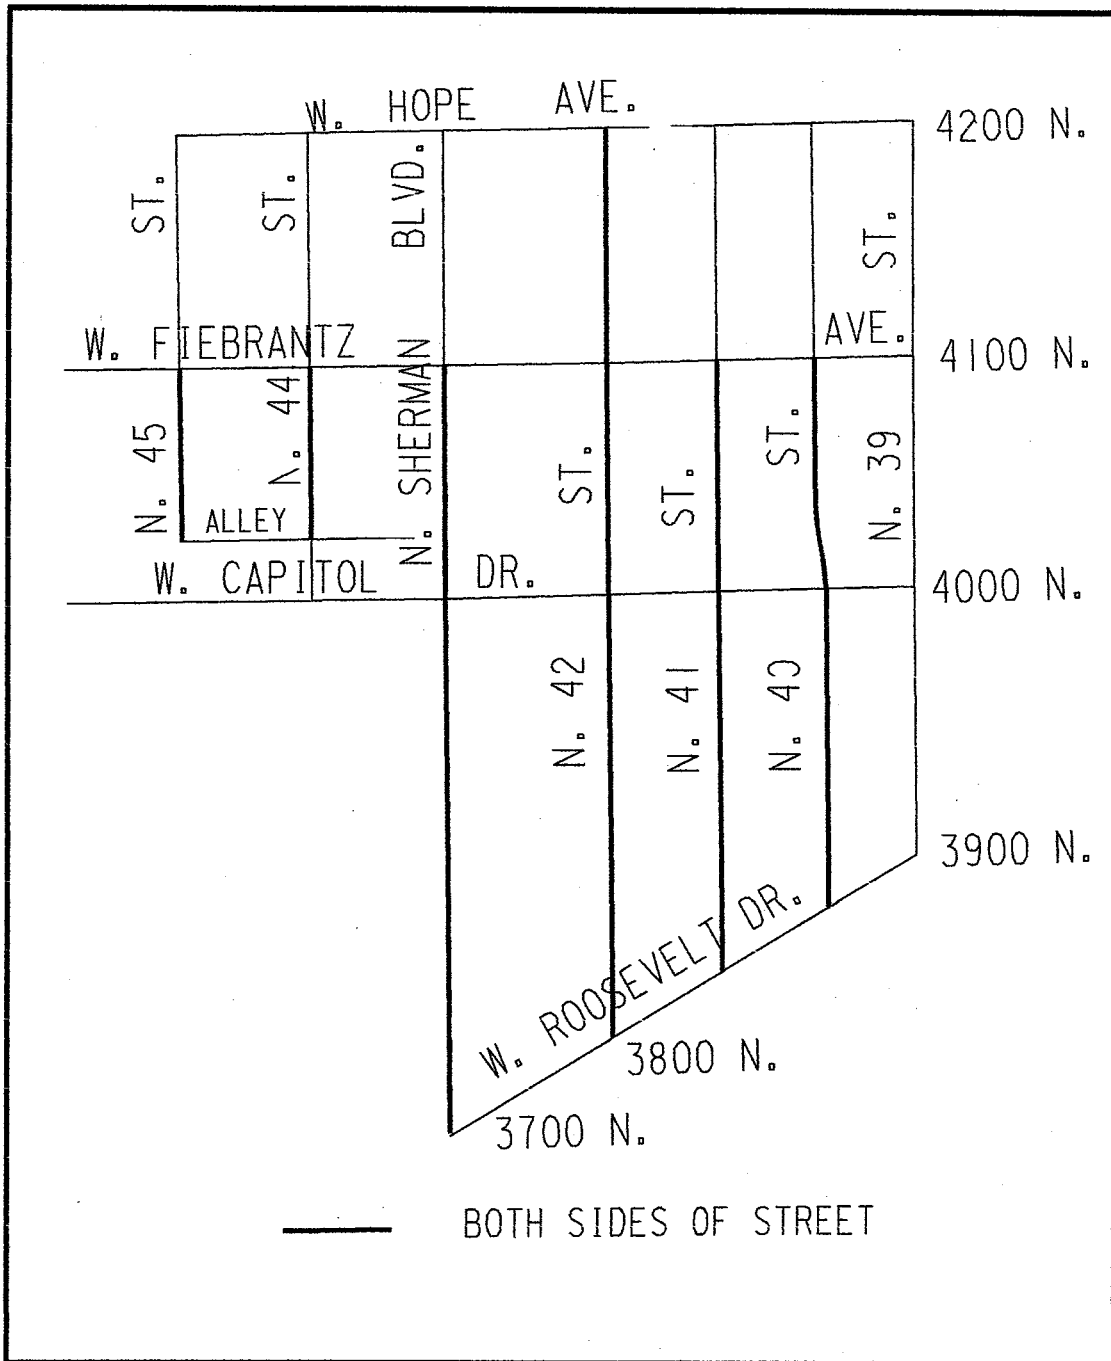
W. HOPE AVE.

4200 N.

ST.

ST.

BLVD.

ST.

W. FIEBRANTZ

AVE.

4100 N.

N. 45

N. 44

N. SHERMAN

ST.

ST.

ST.

N. 39

ALLEY

W. CAPITOL DR.

4000 N.

N. 42

N. 41

N. 40

3900 N.

W. ROOSEVELT DR.

3800 N.

3700 N.

BOTH SIDES OF STREET